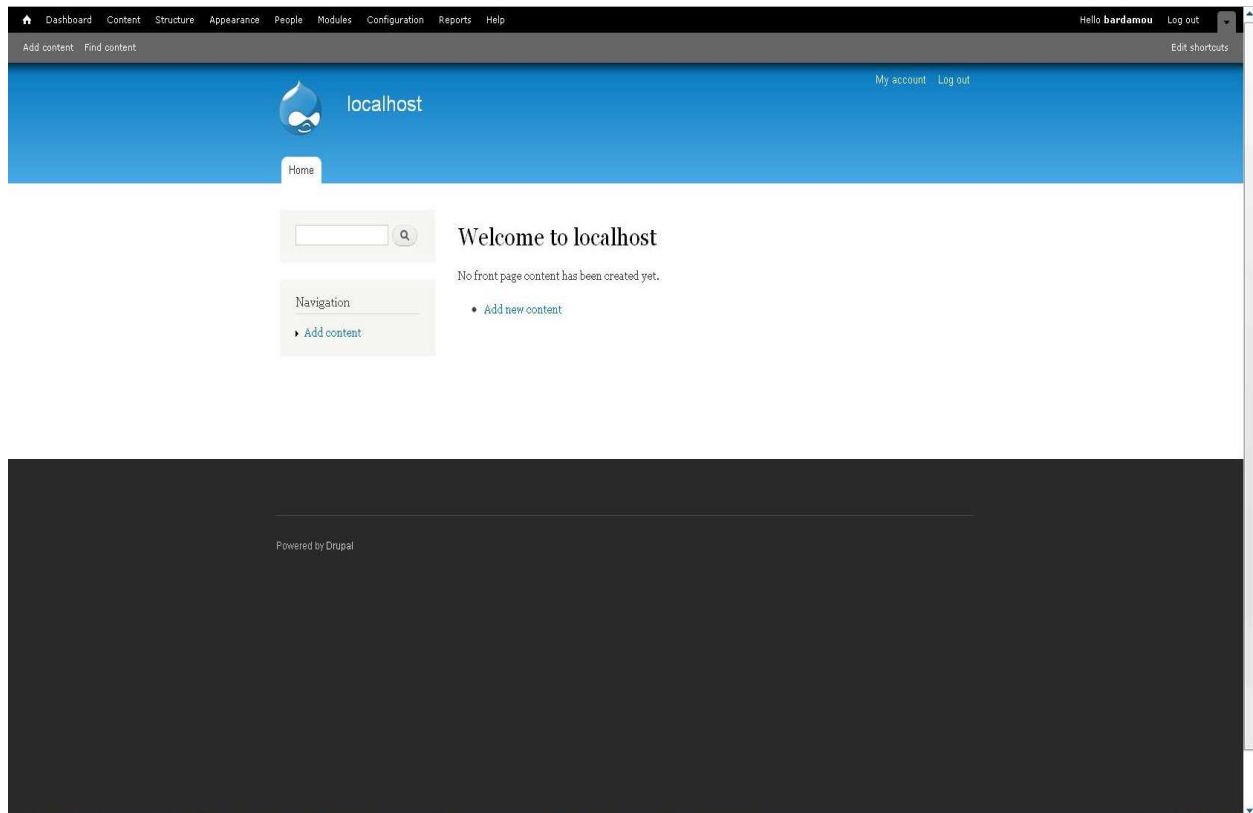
Dashboard Content Structure Appearance People Modules Configuration Reports Help

Hello **bardamou** Log out

Add content Find content

Edit shortcuts

My account Log out

localhost

Home

Welcome to localhost

No front page content has been created yet.

- Add new content

Navigation

- Add content

Powered by Drupal